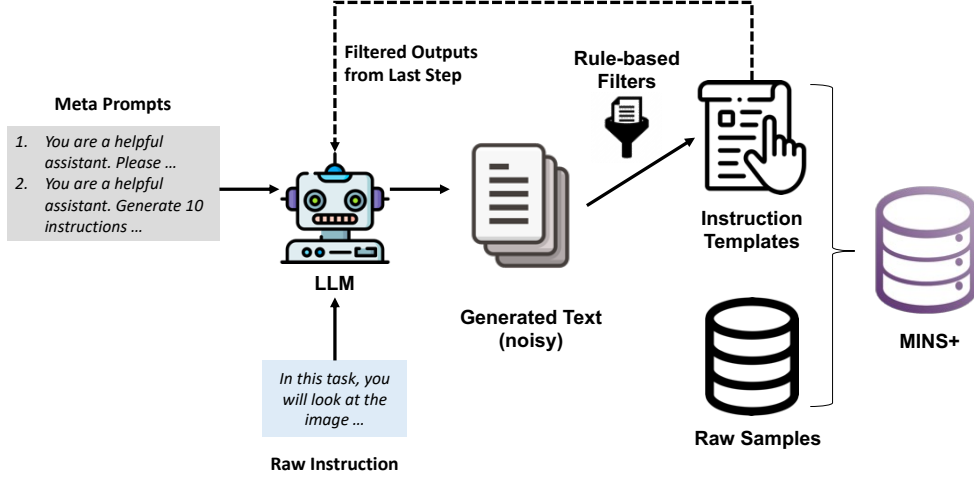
Meta Prompts

1. You are a helpful assistant. Please …
2. You are a helpful assistant. Generate 10 instructions …

Filtered Outputs from Last Step

LLM

In this task, you will look at the image …

Raw Instruction

Generated Text (noisy)

Rule-based Filters

Instruction Templates

Raw Samples

MINS+